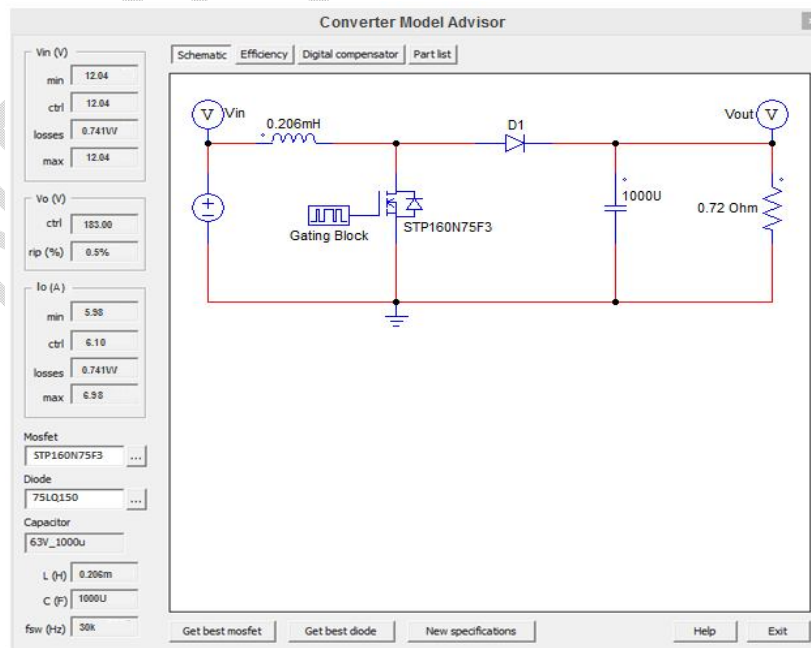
Converter Model Advisor

Vin (V)
min 12.04
ctrl 12.04
losses 0.741W
max 12.04

Vo (V)
ctrl 183.00
rip (%) 0.5%

Io (A)
min 5.98
ctrl 6.10
losses 0.741W
max 6.98

Mosfet
STP160N75F3 ...
Diode
75LQ150 ...
Capacitor
63V_1000u

L (H) 0.206m
C (F) 1000U
fsw (Hz) 30k

Schematic | Efficiency | Digital compensator | Part list

V Vin
0.206mH
D1
Vout V
1000U
0.72 Ohm
Gating Block
STP160N75F3

Get best mosfet | Get best diode | New specifications | Help | Exit